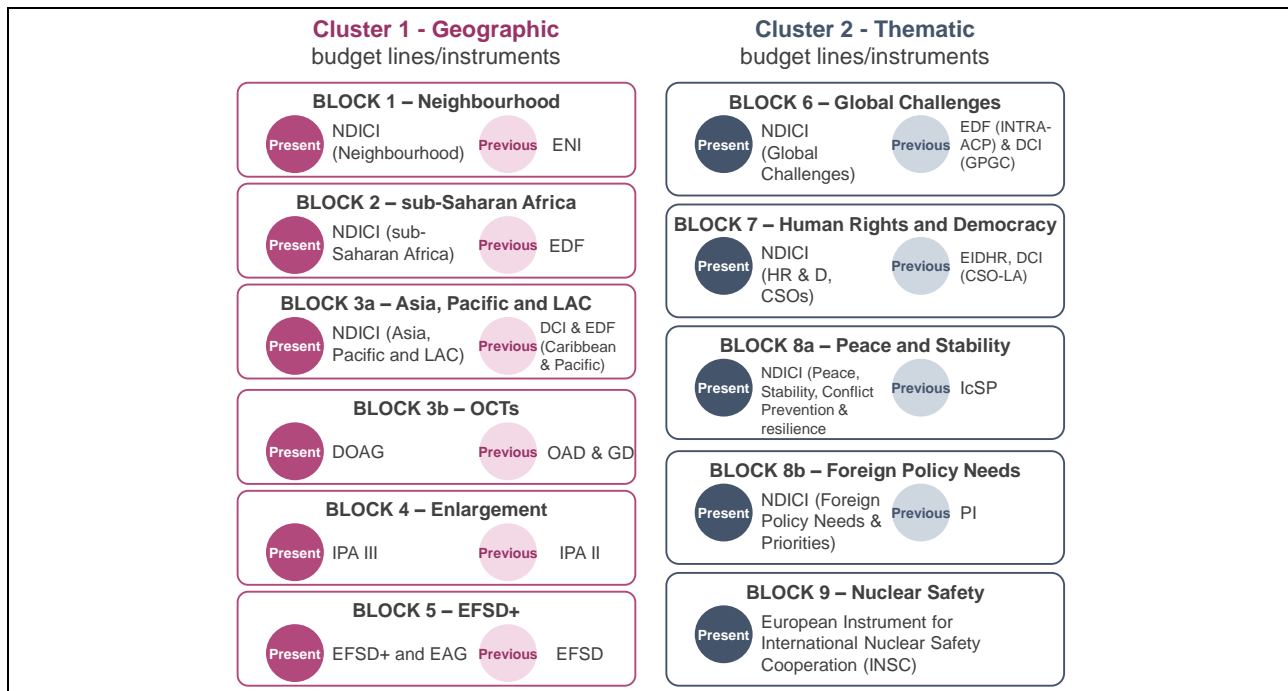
Cluster 1 - Geographic
budget lines/instruments

BLOCK 1 – Neighbourhood
Present NDICI (Neighbourhood) Previous ENI

BLOCK 2 – sub-Saharan Africa
Present NDICI (sub-Saharan Africa) Previous EDF

BLOCK 3a – Asia, Pacific and LAC
Present NDICI (Asia, Pacific and LAC) Previous DCI & EDF (Caribbean & Pacific)

BLOCK 3b – OCTs
Present DOAG Previous OAD & GD

BLOCK 4 – Enlargement
Present IPA III Previous IPA II

BLOCK 5 – EFSD+
Present EFSD+ and EAG Previous EFSD

Cluster 2 - Thematic
budget lines/instruments

BLOCK 6 – Global Challenges
Present NDICI (Global Challenges) Previous EDF (INTRA-ACP) & DCI (GPGC)

BLOCK 7 – Human Rights and Democracy
Present NDICI (HR & D, CSOs) Previous EIDHR, DCI (CSO-LA)

BLOCK 8a – Peace and Stability
Present NDICI (Peace, Stability, Conflict Prevention & resilience Previous IcSP

BLOCK 8b – Foreign Policy Needs
Present NDICI (Foreign Policy Needs & Priorities) Previous PI

BLOCK 9 – Nuclear Safety
Present European Instrument for International Nuclear Safety Cooperation (INSC)